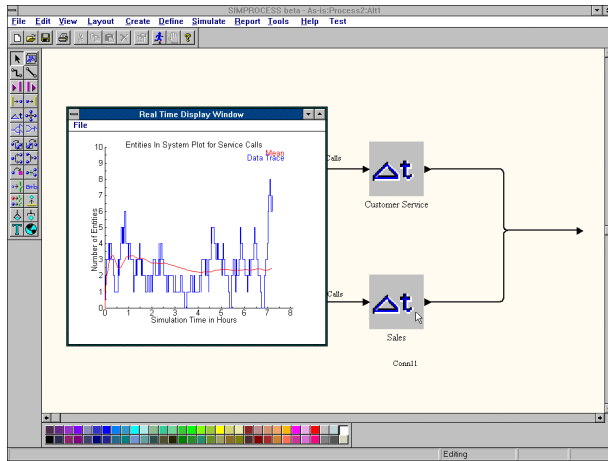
SIMPROCESS beta - As-is:Process2:Alt1

File Edit View Layout Create Define Simulate Report Tools Help Test

Real Time Display Window

File

Entities In System Plot for Service Calls

Mean
Data Trace

10
9
8
7
6
5
4
3
2
1
0

Number of Entities

0 1 2 3 4 5 6 7 8

Simulation Time in Hours

Calls

Customer Service

Calls

Sales

Conn11

Editing